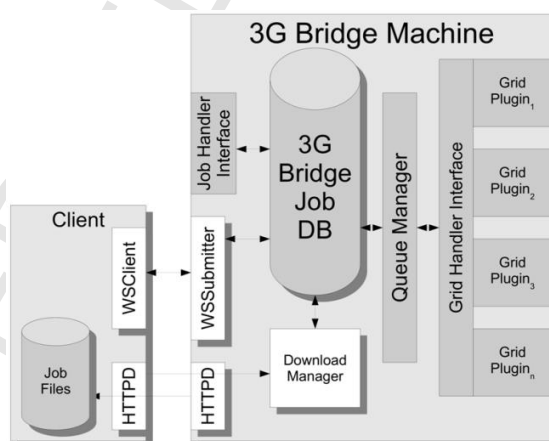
3G Bridge Machine

Job Handler Interface

3G Bridge Job DB

Queue Manager

Grid Handler Interface

Grid Plugin$_1$

Grid Plugin$_2$

Grid Plugin$_3$

Grid Plugin$_n$

Client

WSClient

WSSubmitter

Job Files

HTTPD

HTTPD

Download Manager